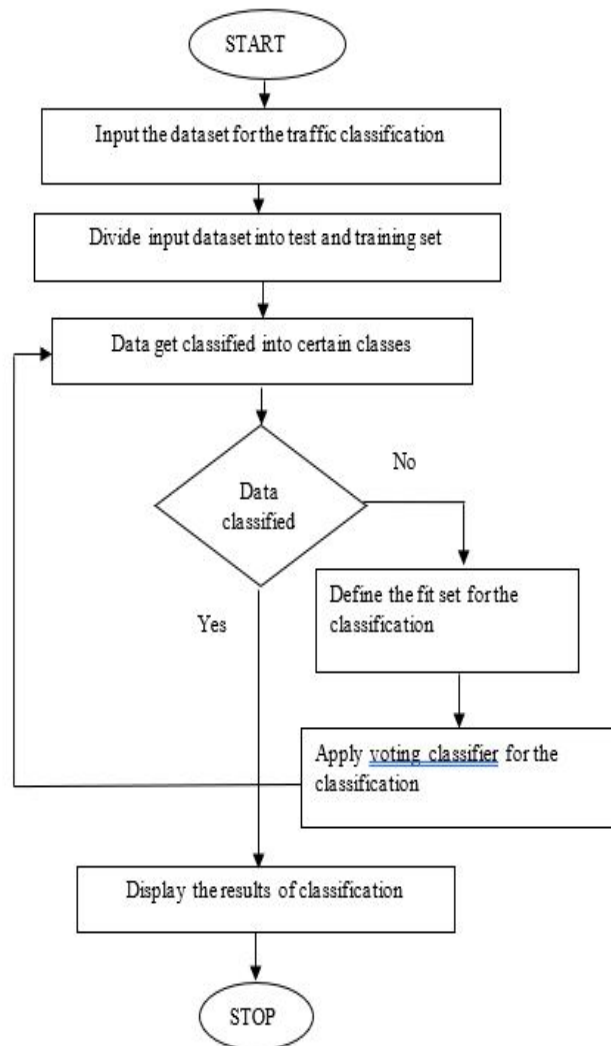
START

Input the dataset for the traffic classification

Divide input dataset into test and training set

Data get classified into certain classes

Data classified

No

Yes

Define the fit set for the classification

Apply voting classifier for the classification

Display the results of classification

STOP